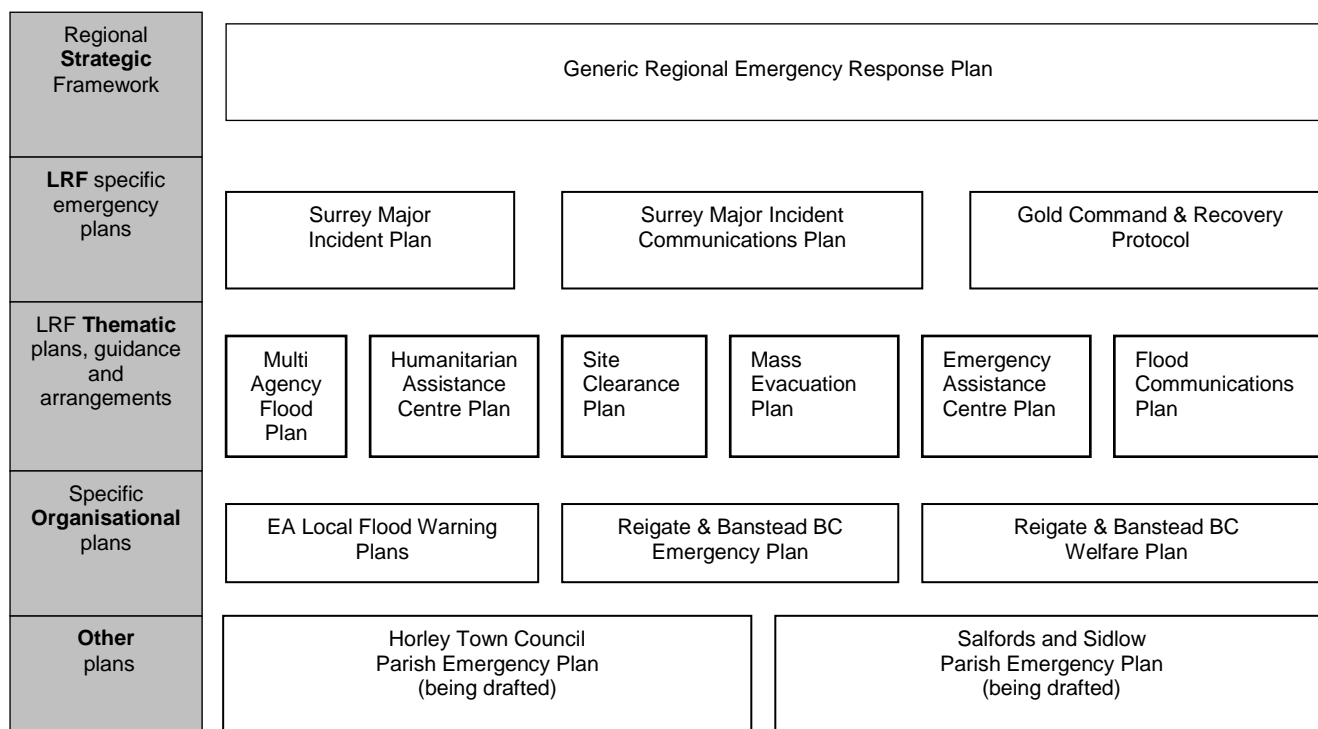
Regional **Strategic** Framework

Generic Regional Emergency Response Plan

**LRF** specific emergency plans

Surrey Major Incident Plan

Surrey Major Incident Communications Plan

Gold Command & Recovery Protocol

LRF **Thematic** plans, guidance and arrangements

Multi Agency Flood Plan

Humanitarian Assistance Centre Plan

Site Clearance Plan

Mass Evacuation Plan

Emergency Assistance Centre Plan

Flood Communications Plan

Specific **Organisational** plans

EA Local Flood Warning Plans

Reigate & Banstead BC Emergency Plan

Reigate & Banstead BC Welfare Plan

**Other** plans

Horley Town Council Parish Emergency Plan (being drafted)

Salfords and Sidlow Parish Emergency Plan (being drafted)